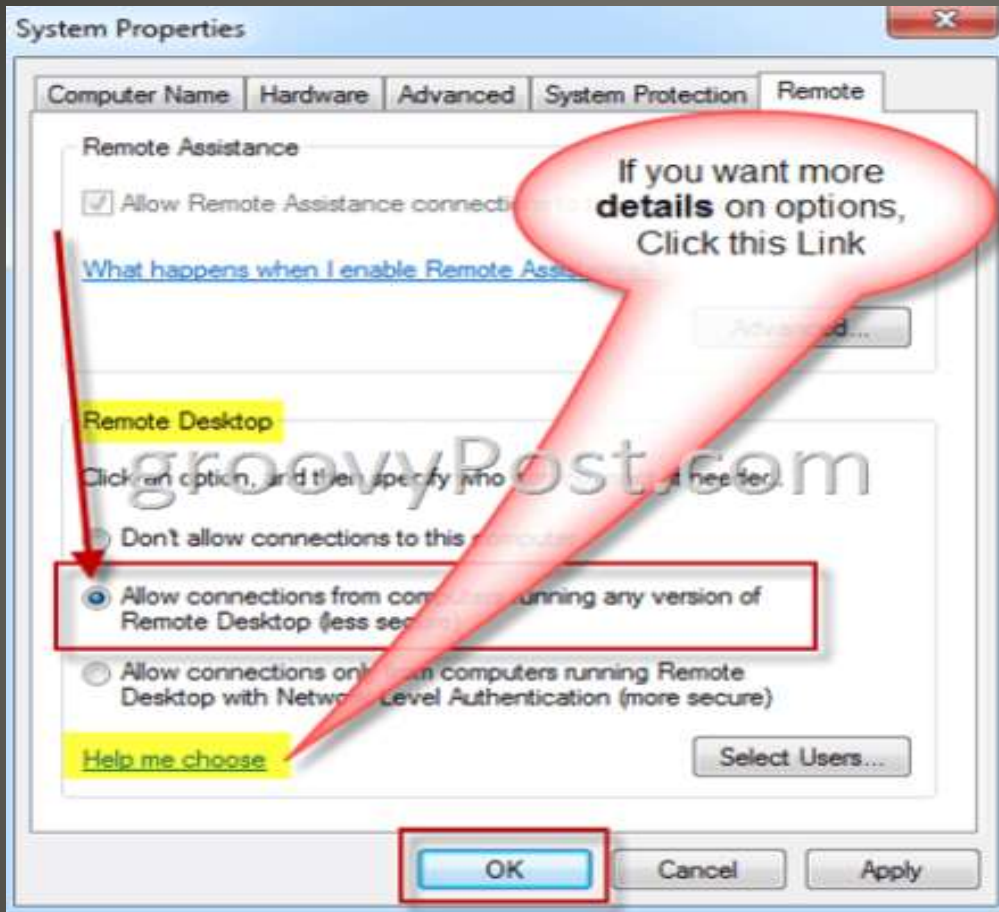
System Properties

Computer Name | Hardware | Advanced | System Protection | Remote

Remote Assistance

Allow Remote Assistance connecti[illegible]

What happens when I enable Remote Assis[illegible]

Adva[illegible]d...

If you want more **details** on options, Click this Link

Remote Desktop

groovyPost.com

Click an option, and then specify who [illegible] needed.

Don't allow connections to this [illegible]

Allow connections from com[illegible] running any version of Remote Desktop (less sec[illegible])

Allow connections on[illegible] computers running Remote Desktop with Netw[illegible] Level Authentication (more secure)

Help me choose

Select Users...

OK

Cancel

Apply